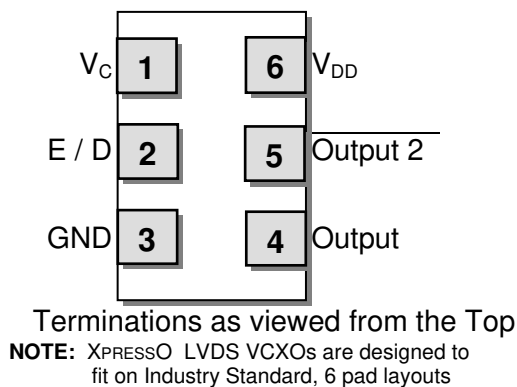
$V_C$ 1

6 $V_{DD}$

E / D 2

5 $\overline{\text{Output 2}}$

GND 3

4 Output

Terminations as viewed from the Top

**NOTE:** XPRESSO LVDS VCXOs are designed to fit on Industry Standard, 6 pad layouts